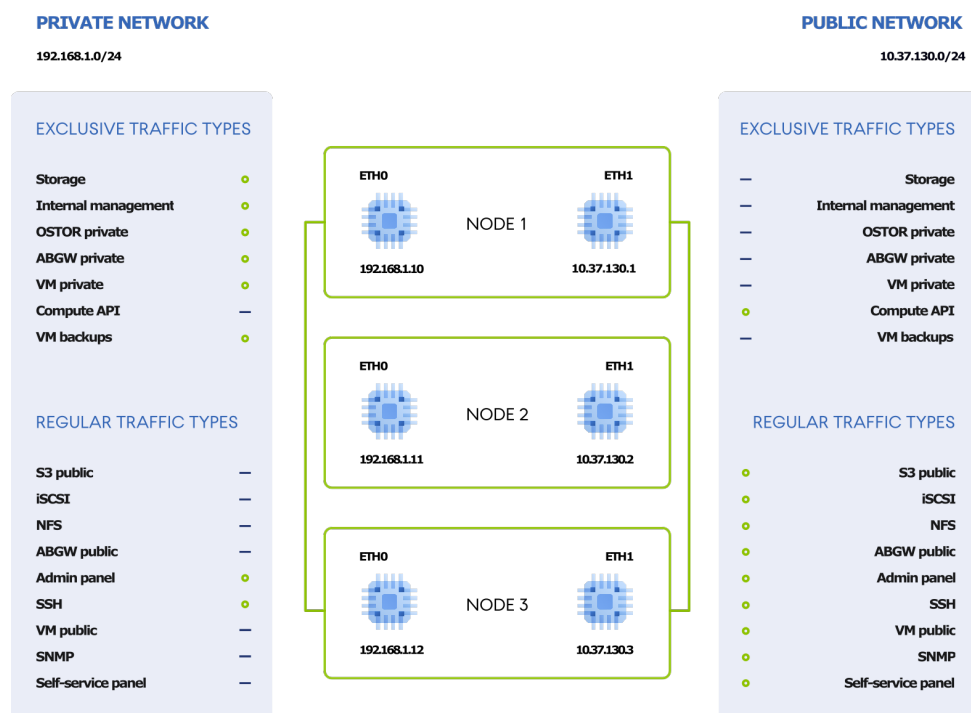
PRIVATE NETWORK

192.168.1.0/24

EXCLUSIVE TRAFFIC TYPES

Storage
Internal management
OSTOR private
ABGW private
VM private
Compute API
VM backups

REGULAR TRAFFIC TYPES

S3 public
iSCSI
NFS
ABGW public
Admin panel
SSH
VM public
SNMP
Self-service panel

ETH0
NODE 1
ETH1
192.168.1.10
10.37.130.1

ETH0
NODE 2
ETH1
192.168.1.11
10.37.130.2

ETH0
NODE 3
ETH1
192.168.1.12
10.37.130.3

PUBLIC NETWORK

10.37.130.0/24

EXCLUSIVE TRAFFIC TYPES

Storage
Internal management
OSTOR private
ABGW private
VM private
Compute API
VM backups

REGULAR TRAFFIC TYPES

S3 public
iSCSI
NFS
ABGW public
Admin panel
SSH
VM public
SNMP
Self-service panel